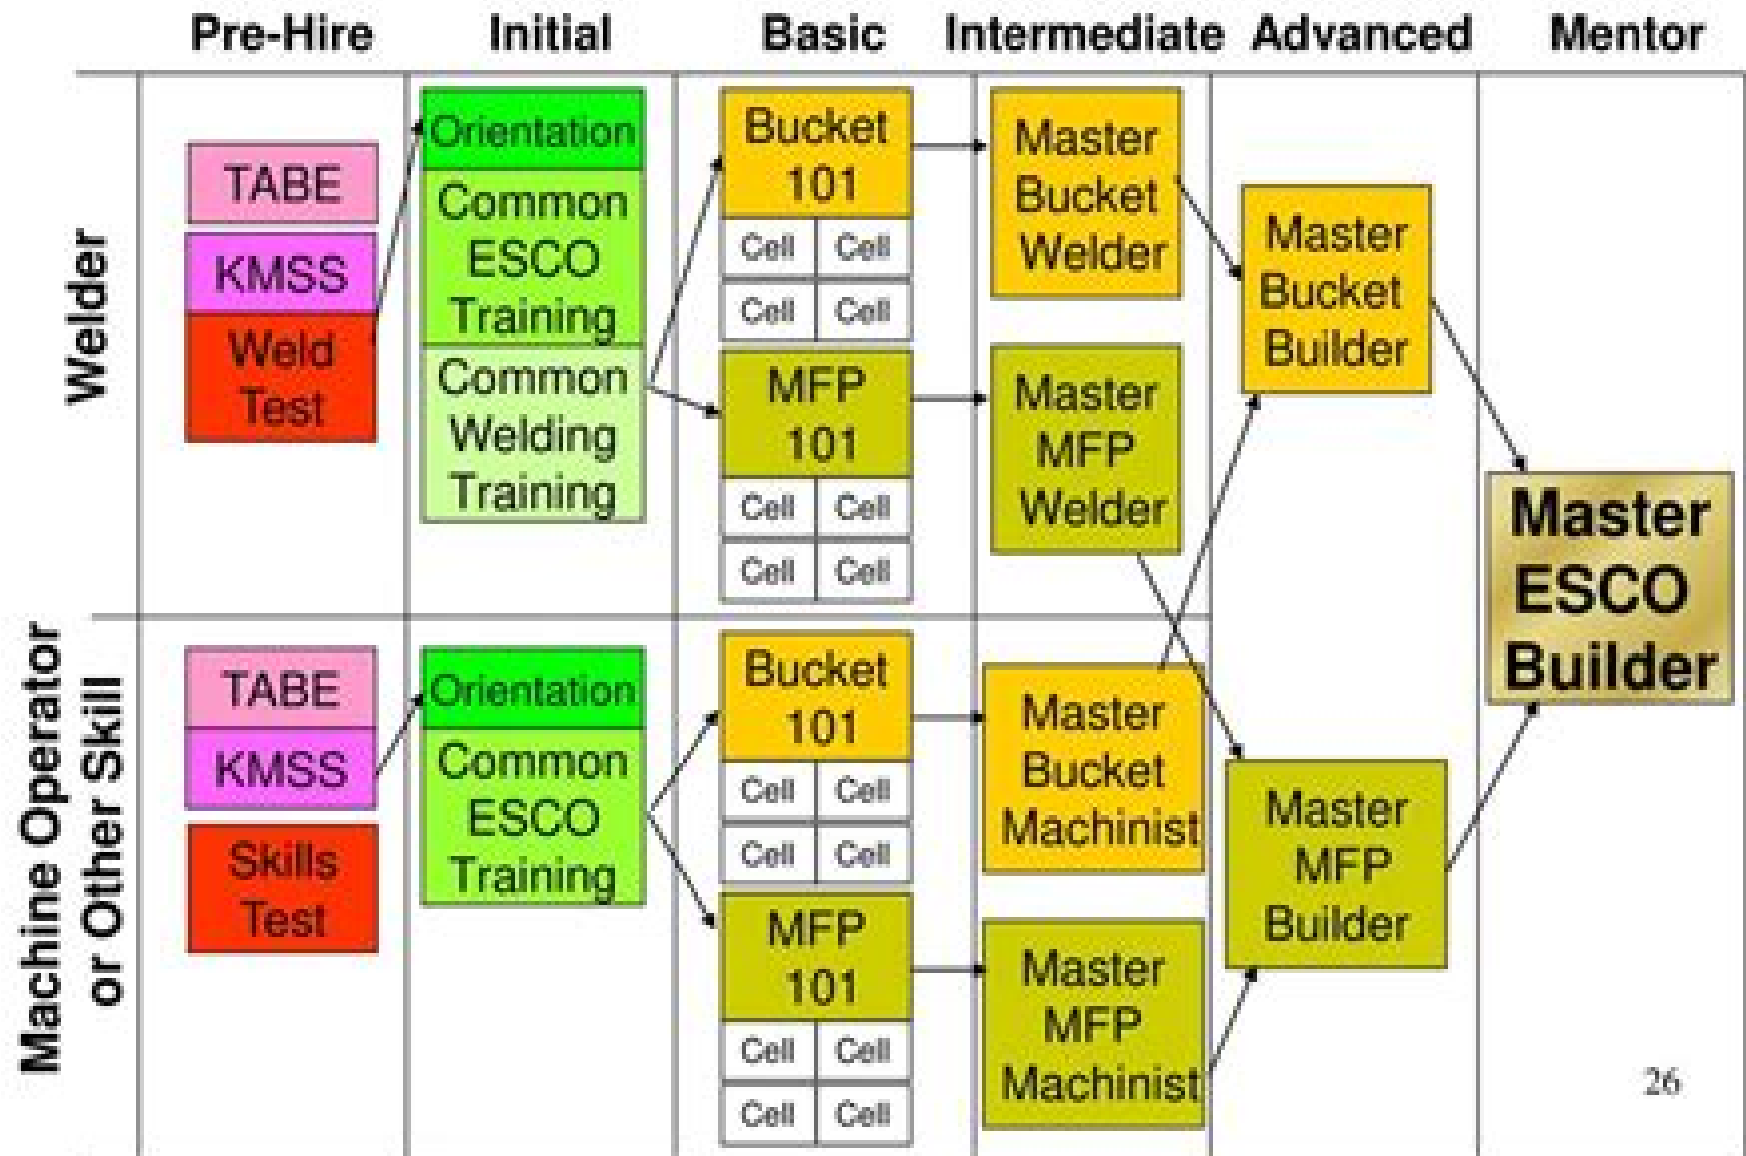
Pre-Hire Initial Basic Intermediate Advanced Mentor

Welder

TABE
KMSS
Weld Test

Orientation
Common ESCO Training
Common Welding Training

Bucket 101
Cell Cell
Cell Cell

MFP 101
Cell Cell
Cell Cell

Master Bucket Welder

Master MFP Welder

Master Bucket Builder

Master ESCO Builder

Machine Operator or Other Skill

TABE
KMSS
Skills Test

Orientation
Common ESCO Training

Bucket 101
Cell Cell
Cell Cell

MFP 101
Cell Cell
Cell Cell

Master Bucket Machinist

Master MFP Machinist

Master MFP Builder

26